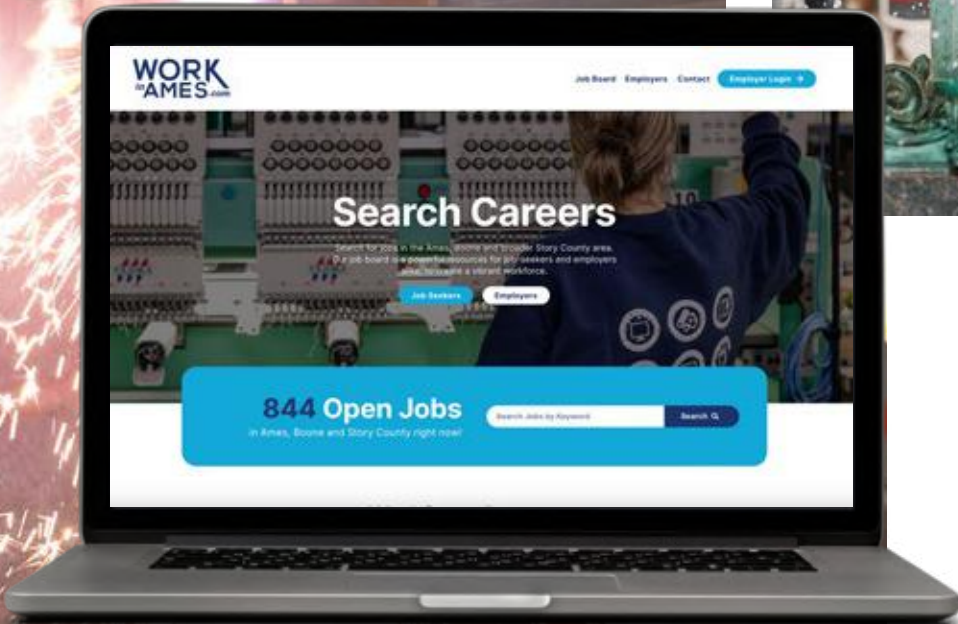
WORK in AMES.com

Job Board Employers Contact Employer Login →

Search Careers

Search for jobs in the Ames, Boone and broader Story County area. Our job board is a powerful resource for job seekers and employers alike, to create a vibrant workforce.

Job Seekers Employers

844 Open Jobs
in Ames, Boone and Story County right now!

Search Jobs by Keyword

Search